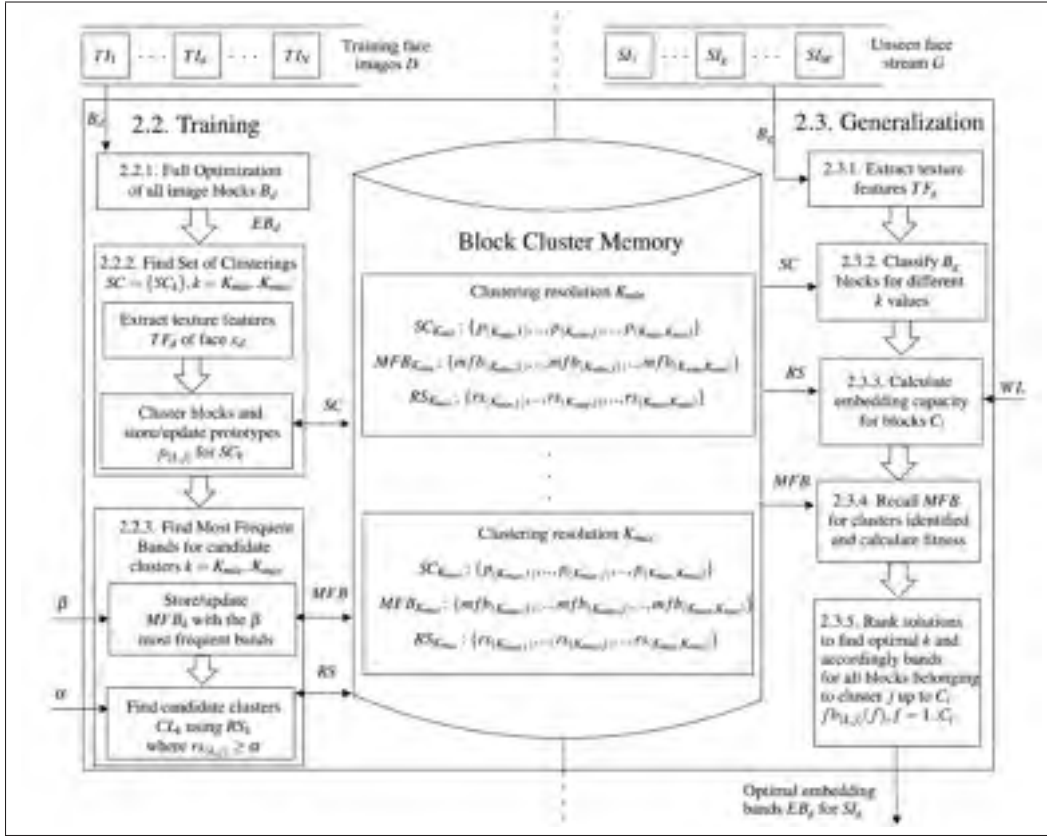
$TI_1$ ... $TI_d$ ... $TI_N$ Training face images $D$

$SI_1$ ... $SI_g$ ... $SI_M$ Unseen face stream $G$

$B_d$

2.2. Training

$B_g$

2.3. Generalization

2.2.1. Full Optimization of all image blocks $B_d$

$EB_d$

2.2.2. Find Set of Clusterings $SC = \{SC_k\}, k = K_{min}..K_{max}$

Extract texture features $TF_d$ of face $x_d$

Cluster blocks and store/update prototypes $p_{\{k,j\}}$ for $SC_k$

2.2.3. Find Most Frequent Bands for candidate clusters $k = K_{min}..K_{max}$

$\beta$

Store/update $MFB_k$ with the $\beta$ most frequent bands

$\alpha$

Find candidate clusters $CL_k$ using $RS_k$ where $rs_{\{k,j\}} \geq \alpha$

Block Cluster Memory

Clustering resolution $K_{min}$

$SC_{K_{min}}: \{p_{\{K_{min},1\}}, ..., p_{\{K_{min},j\}}, ..., p_{\{K_{min},K_{min}\}}\}$

$MFB_{K_{min}}: \{mfb_{\{K_{min},1\}}, ..., mfb_{\{K_{min},j\}}, ..., mfb_{\{K_{min},K_{min}\}}\}$

$RS_{K_{min}}: \{rs_{\{K_{min},1\}}, ..., rs_{\{K_{min},j\}}, ..., rs_{\{K_{min},K_{min}\}}\}$

Clustering resolution $K_{max}$

$SC_{K_{max}}: \{p_{\{K_{max},1\}}, ..., p_{\{K_{max},j\}}, ..., p_{\{K_{max},K_{max}\}}\}$

$MFB_{K_{max}}: \{mfb_{\{K_{max},1\}}, ..., mfb_{\{K_{max},j\}}, ..., mfb_{\{K_{max},K_{max}\}}\}$

$RS_{K_{max}}: \{rs_{\{K_{max},1\}}, ..., rs_{\{K_{max},j\}}, ..., rs_{\{K_{max},K_{max}\}}\}$

$SC$

$MFB$

$RS$

2.3.1. Extract texture features $TF_g$

$SC$

2.3.2. Classify $B_g$ blocks for different $k$ values

$RS$

2.3.3. Calculate embedding capacity for blocks $C_i$

$WL$

$MFB$

2.3.4. Recall $MFB$ for clusters identified and calculate fitness

2.3.5. Rank solutions to find optimal $k$ and accordingly bands for all blocks belonging to cluster $j$ up to $C_i$ $fb_{\{k,j\}}(f), f = 1..C_i$

Optimal embedding bands $EB_g$ for $SI_g$